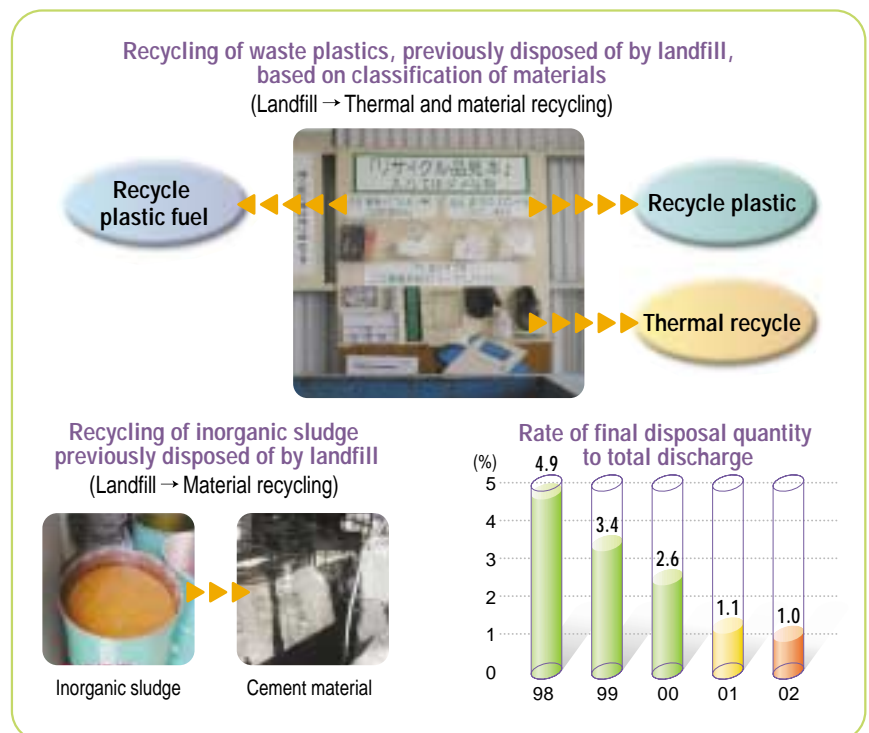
Recycling of waste plastics, previously disposed of by landfill, based on classification of materials
(Landfill → Thermal and material recycling)

Recycle plastic fuel

リサイクル品発生

Recycle plastic

Thermal recycle

Recycling of inorganic sludge previously disposed of by landfill
(Landfill → Material recycling)

Inorganic sludge

Cement material

Rate of final disposal quantity to total discharge

(%)
5
4
3
2
1
0

4.9
3.4
2.6
1.1
1.0

98
99
00
01
02